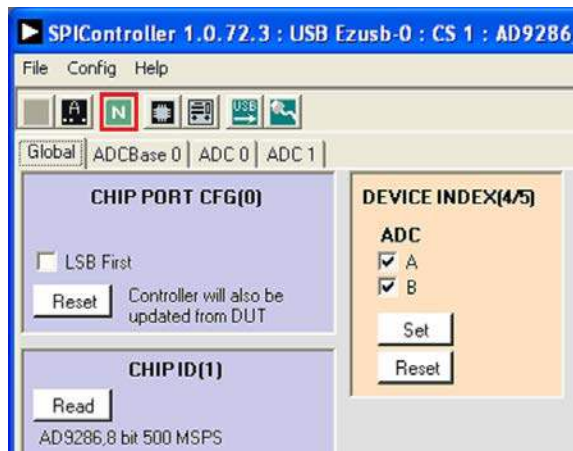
SPIController 1.0.72.3 : USB Ezusb-0 : CS 1 : AD9286

File Config Help

N

Global ADCBase 0 ADC 0 ADC 1

CHIP PORT CFG(0)

LSB First

Reset Controller will also be updated from DUT

CHIP ID(1)

Read

AD9286,8 bit 500 MSPS

DEVICE INDEX(4/5)

ADC

A

B

Set

Reset